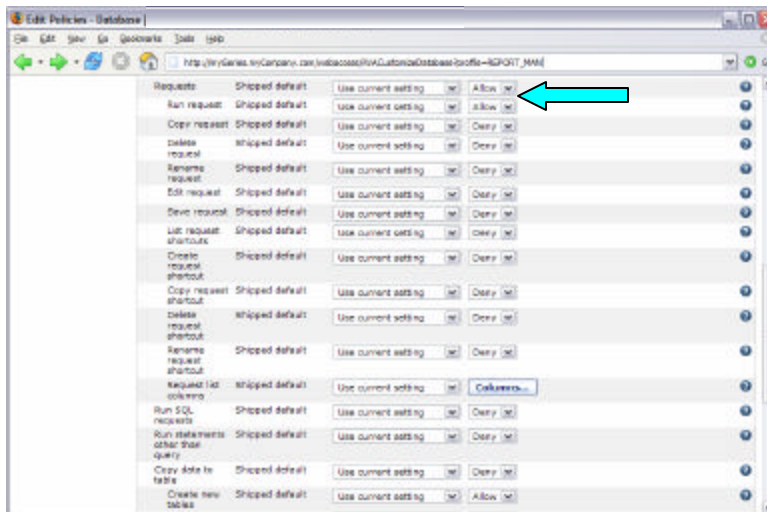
Edit Policies - Database

File Edit View Go Bookmarks Tools Help

http://myGeries.myCompany.com/webaccess/RVACustomizeDatabase?profile=REPORT_MAN

| Requests | Shipped default | Use current setting | Allow |
|---|---|---|---|
| Run request | Shipped default | Use current setting | Allow |
| Copy request | Shipped default | Use current setting | Deny |
| Delete request | Shipped default | Use current setting | Deny |
| Rename request | Shipped default | Use current setting | Deny |
| Edit request | Shipped default | Use current setting | Deny |
| Save request | Shipped default | Use current setting | Deny |
| List request shortcuts | Shipped default | Use current setting | Deny |
| Create request shortcut | Shipped default | Use current setting | Deny |
| Copy request shortcut | Shipped default | Use current setting | Deny |
| Delete request shortcut | Shipped default | Use current setting | Deny |
| Rename request shortcut | Shipped default | Use current setting | Deny |
| Request list columns | Shipped default | Use current setting | Columns... |
| Run SQL requests | Shipped default | Use current setting | Deny |
| Run statements other than query | Shipped default | Use current setting | Deny |
| Copy data to table | Shipped default | Use current setting | Deny |
| Create new tables | Shipped default | Use current setting | Allow |